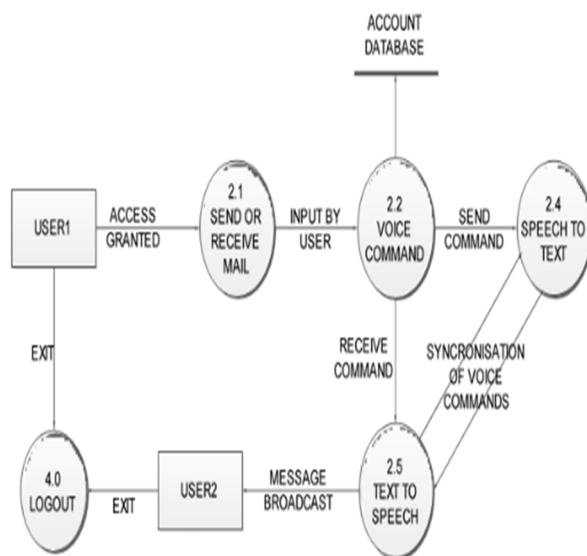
ACCOUNT DATABASE

USER1

ACCESS GRANTED

2.1 SEND OR RECEIVE MAIL

INPUT BY USER

2.2 VOICE COMMAND

SEND COMMAND

2.4 SPEECH TO TEXT

EXIT

RECEIVE COMMAND

SYNCRONISATION OF VOICE COMMANDS

4.0 LOGOUT

EXIT

USER2

MESSAGE BROADCAST

2.5 TEXT TO SPEECH